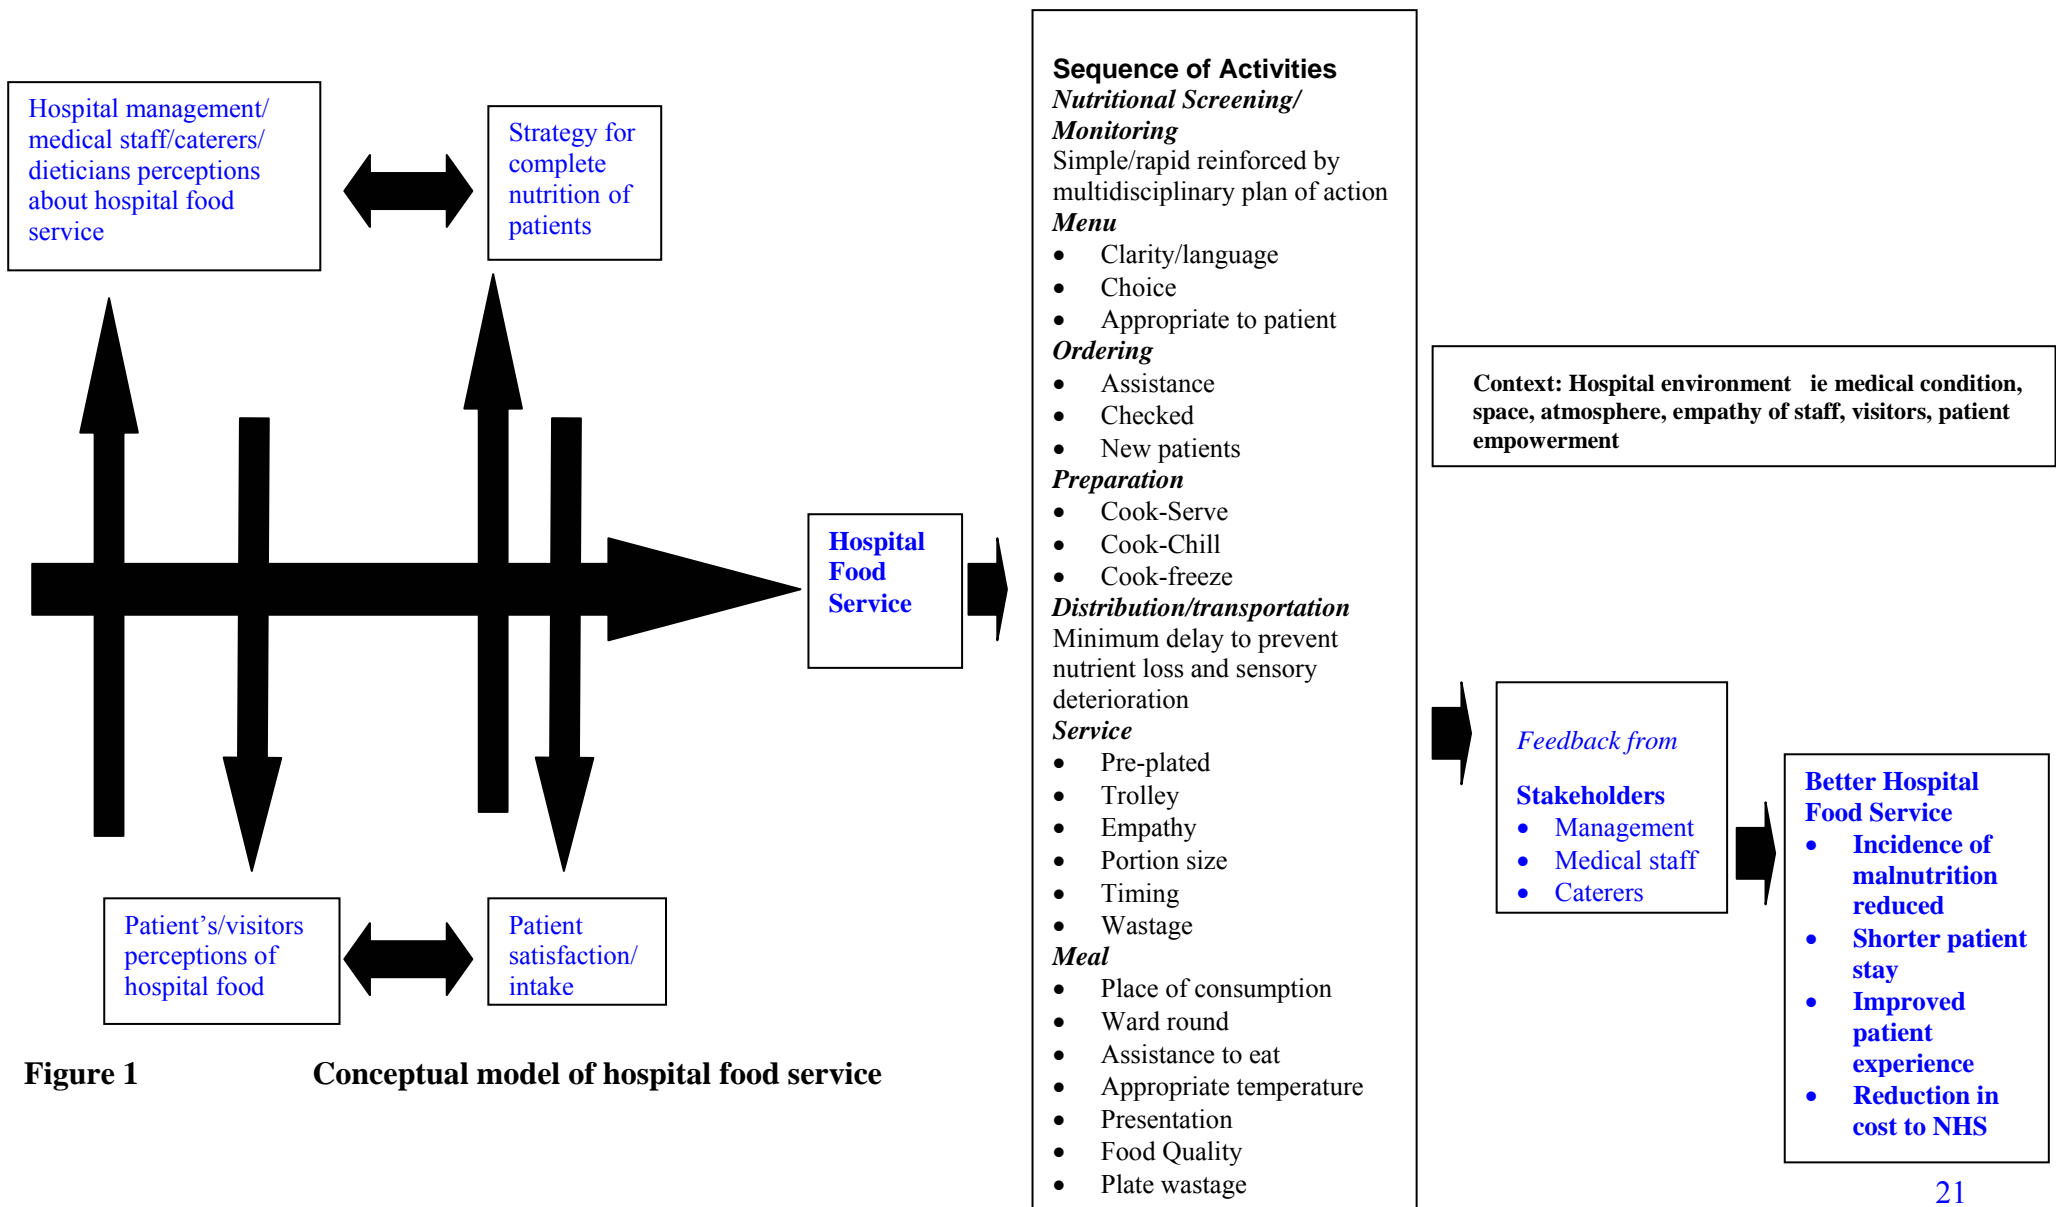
Hospital management/ medical staff/caterers/ dieticians perceptions about hospital food service

Strategy for complete nutrition of patients

Hospital Food Service

Patient's/visitors perceptions of hospital food

Patient satisfaction/ intake

Figure 1 Conceptual model of hospital food service

Sequence of Activities
Nutritional Screening/ Monitoring
Simple/rapid reinforced by multidisciplinary plan of action
Menu
- Clarity/language
- Choice
- Appropriate to patient
Ordering
- Assistance
- Checked
- New patients
Preparation
- Cook-Serve
- Cook-Chill
- Cook-freeze
Distribution/transportation
Minimum delay to prevent nutrient loss and sensory deterioration
Service
- Pre-plated
- Trolley
- Empathy
- Portion size
- Timing
- Wastage
Meal
- Place of consumption
- Ward round
- Assistance to eat
- Appropriate temperature
- Presentation
- Food Quality
- Plate wastage

Context: Hospital environment ie medical condition, space, atmosphere, empathy of staff, visitors, patient empowerment

Feedback from

Stakeholders
- Management
- Medical staff
- Caterers

Better Hospital Food Service
- Incidence of malnutrition reduced
- Shorter patient stay
- Improved patient experience
- Reduction in cost to NHS

21